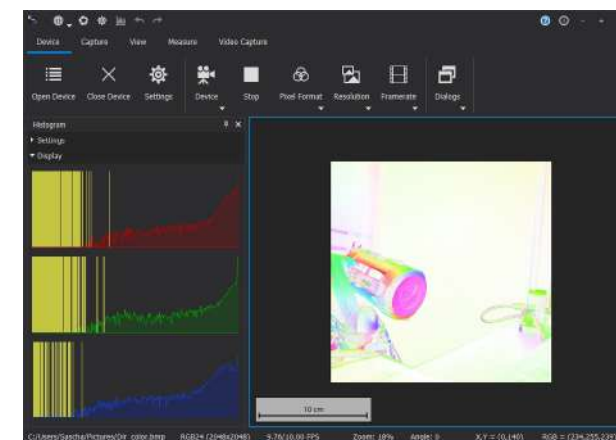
Device Capture View Measure Video Capture

Open Device Close Device Settings Device Stop Pixel Format Resolution Framerate Dialogs

Histogram

▸ Settings

▾ Display

10 cm

C:/Users/Sascha/Pictures/Dir_color.bmp RGB24 (2048x2048) 9.76/10.00 FPS Zoom: 18% Angle: 0 X,Y = (0,140) RGB = (234,255,255)